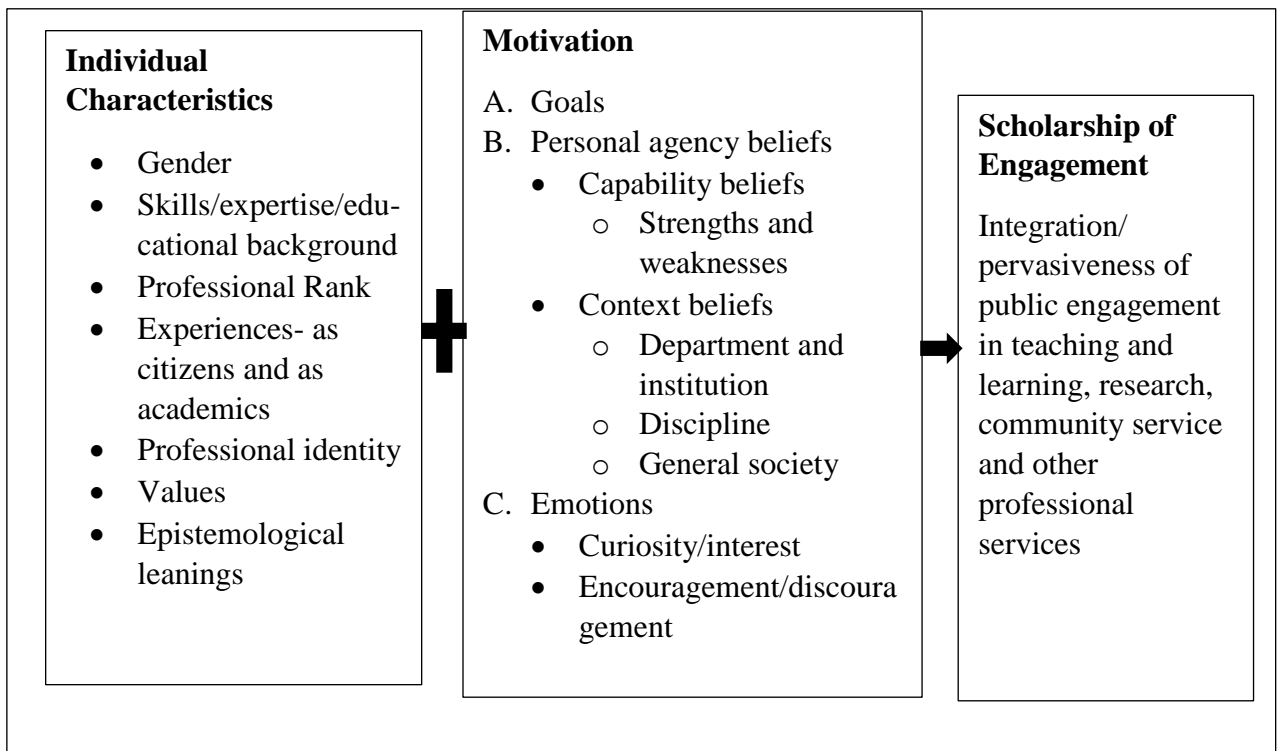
**Individual Characteristics**

- Gender
- Skills/expertise/educational background
- Professional Rank
- Experiences- as citizens and as academics
- Professional identity
- Values
- Epistemological leanings

**Motivation**

A. Goals
B. Personal agency beliefs
- Capability beliefs
  - Strengths and weaknesses
- Context beliefs
  - Department and institution
  - Discipline
  - General society

C. Emotions
- Curiosity/interest
- Encouragement/discouragement

**Scholarship of Engagement**

Integration/ pervasiveness of public engagement in teaching and learning, research, community service and other professional services